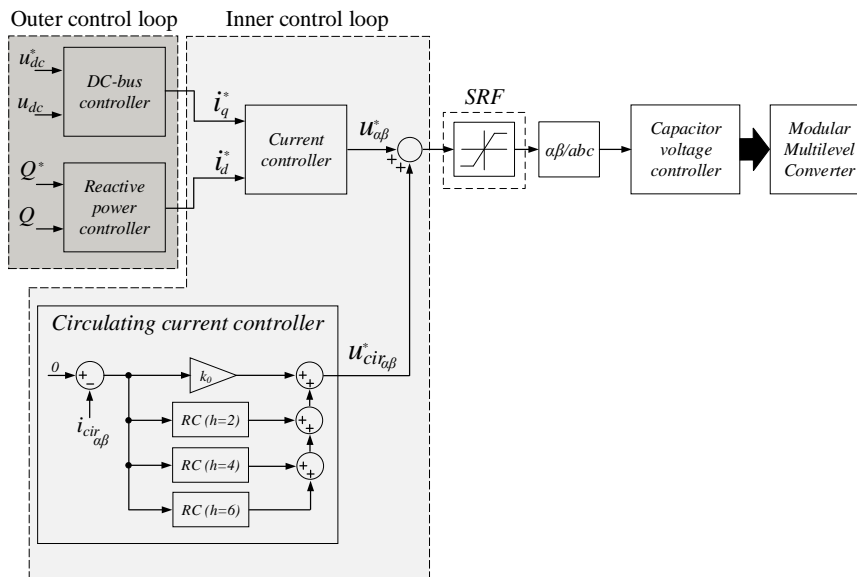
Outer control loop

Inner control loop

$u_{dc}^*$

$u_{dc}$

DC-bus controller

$Q^*$

$Q$

Reactive power controller

$i_q^*$

$i_d^*$

Current controller

$u_{\alpha\beta}^*$

+

+

SRF

αβ/abc

Capacitor voltage controller

Modular Multilevel Converter

Circulating current controller

0

+

−

$i_{cir_{\alpha\beta}}$

$k_0$

+

+

RC (h=2)

+

+

RC (h=4)

+

+

RC (h=6)

$u_{cir_{\alpha\beta}}^*$